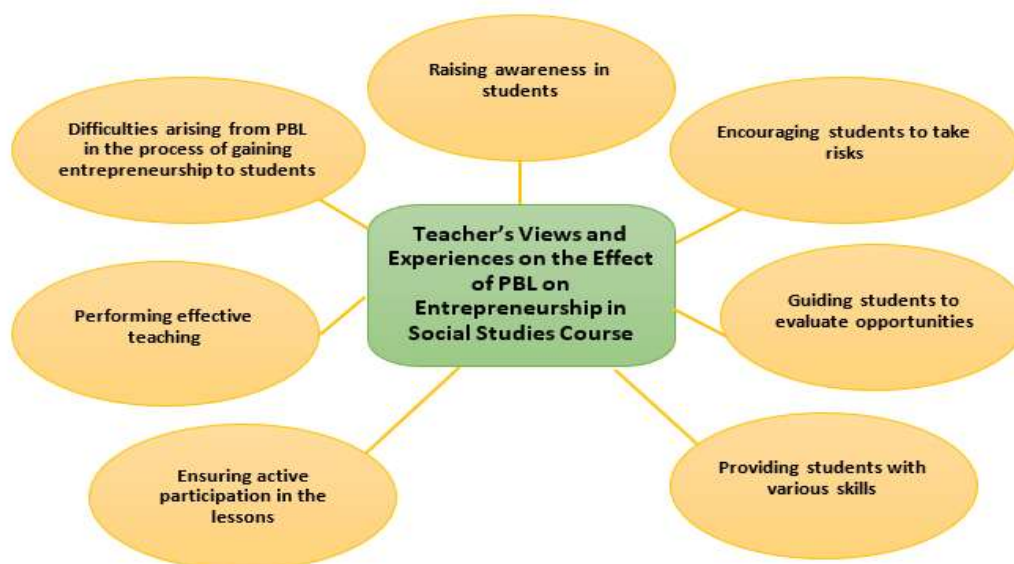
Teacher's Views and Experiences on the Effect of PBL on Entrepreneurship in Social Studies Course

Raising awareness in students

Encouraging students to take risks

Guiding students to evaluate opportunities

Providing students with various skills

Ensuring active participation in the lessons

Performing effective teaching

Difficulties arising from PBL in the process of gaining entrepreneurship to students